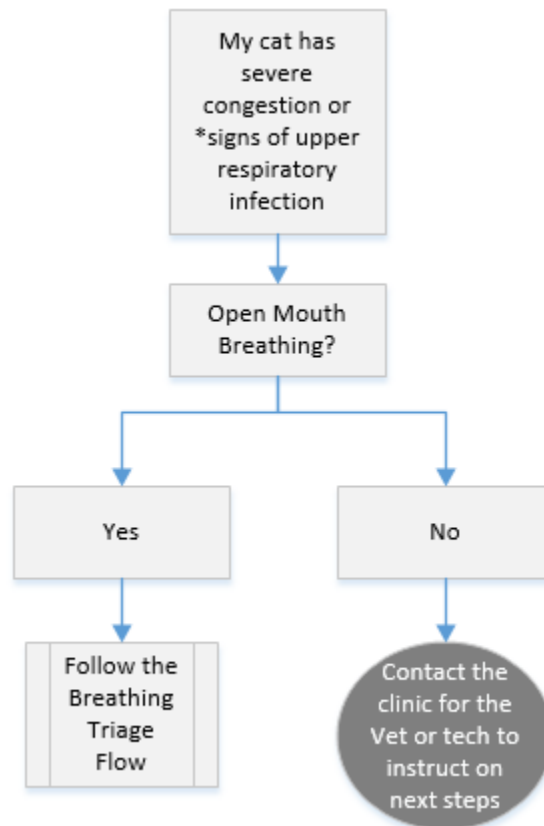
My cat has severe congestion or *signs of upper respiratory infection

Open Mouth Breathing?

Yes

No

Follow the Breathing Triage Flow

Contact the clinic for the Vet or tech to instruct on next steps